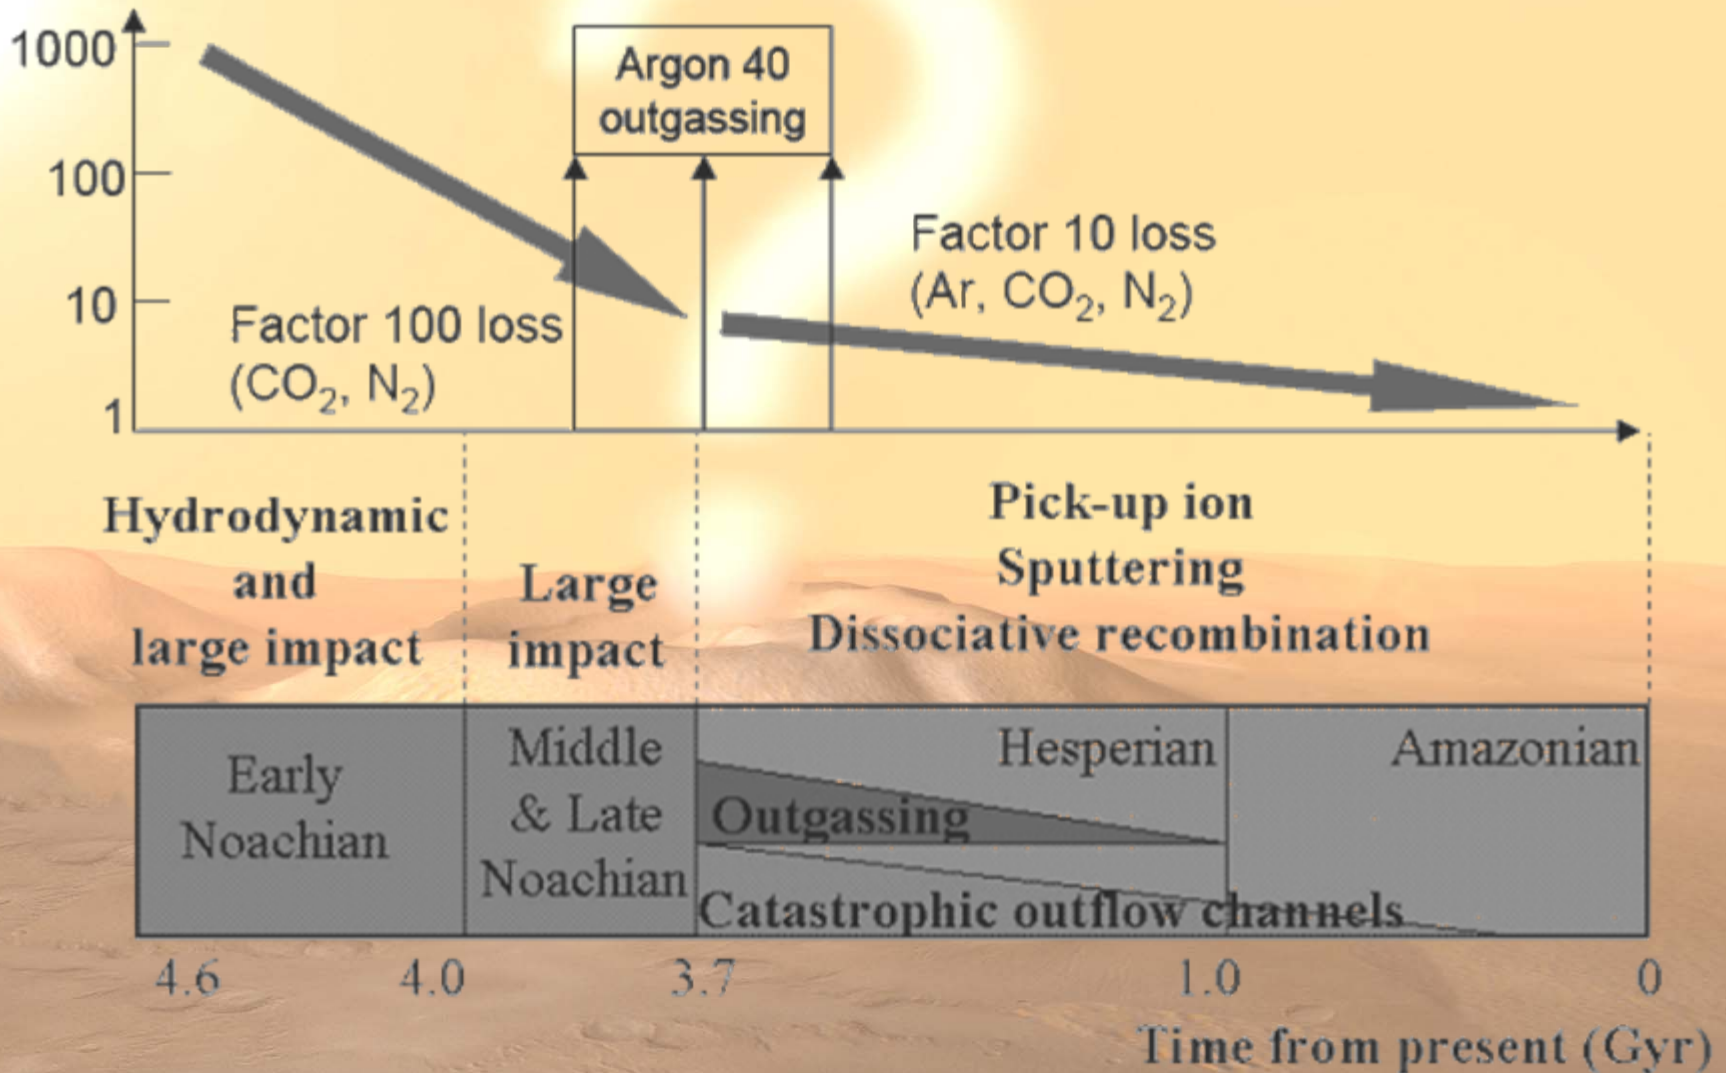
1000

100

10

1

Argon 40 outgassing

Factor 100 loss ($CO_2$, $N_2$)

Factor 10 loss (Ar, $CO_2$, $N_2$)

Hydrodynamic and large impact

Large impact

Pick-up ion
Sputtering
Dissociative recombination

Early Noachian

Middle & Late Noachian

Hesperian

Amazonian

Outgassing

Catastrophic outflow channels

4.6

4.0

3.7

1.0

0

Time from present (Gyr)